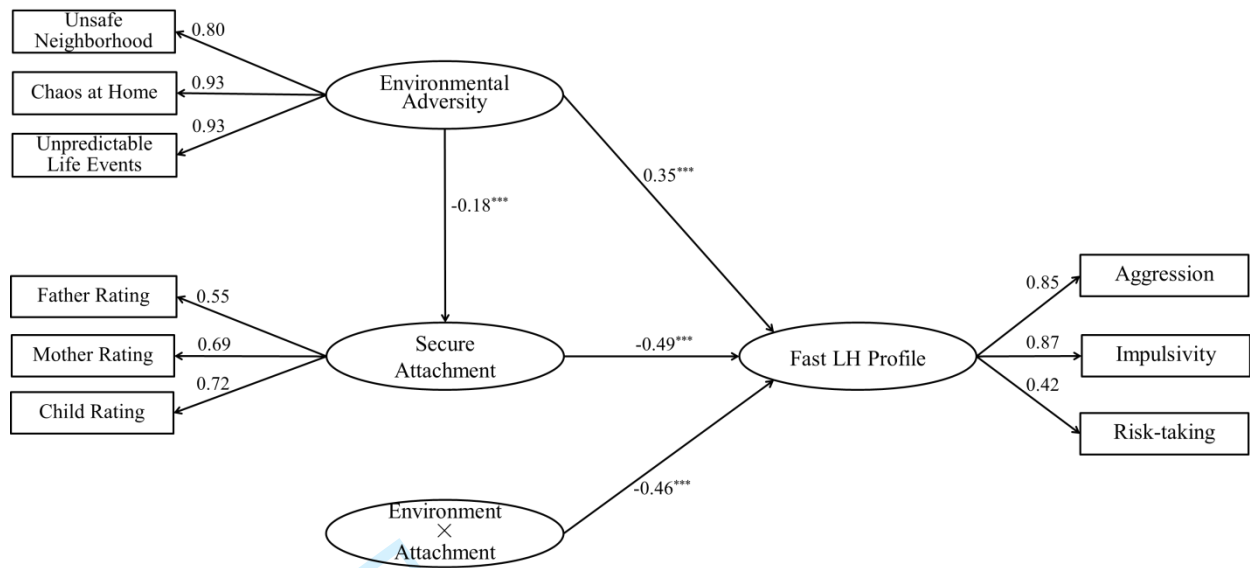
Unsafe Neighborhood

0.80

Chaos at Home

0.93

0.93

Unpredictable Life Events

Environmental Adversity

-0.18***

0.35***

Father Rating

0.55

Mother Rating

0.69

0.72

Child Rating

Secure Attachment

-0.49***

Fast LH Profile

0.85

Aggression

0.87

Impulsivity

0.42

Risk-taking

Environment $\times$ Attachment

-0.46***